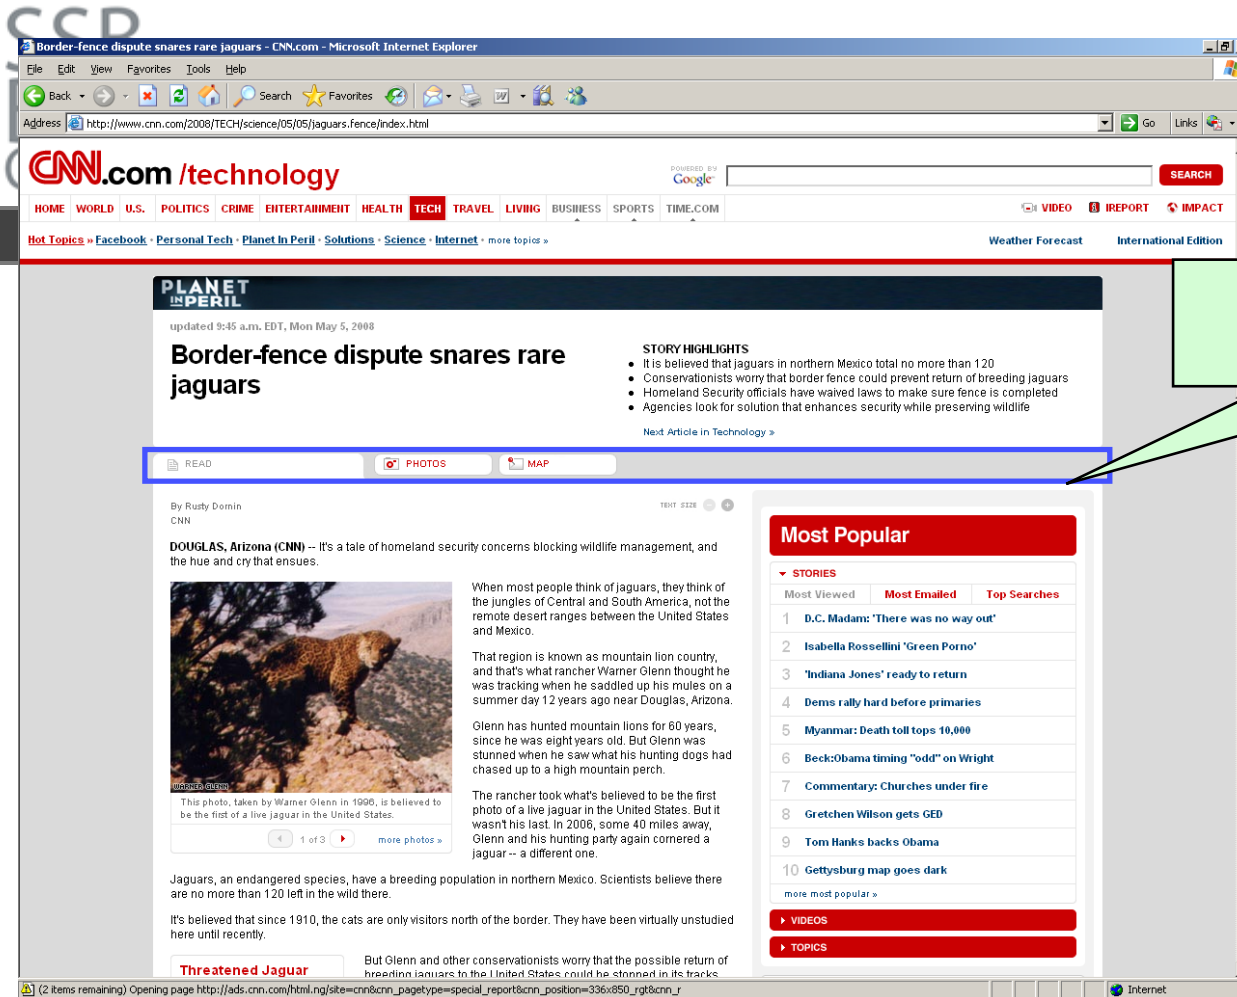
Border-fence dispute snares rare jaguars - CNN.com - Microsoft Internet Explorer

File Edit View Favorites Tools Help

Back Search Favorites

Address http://www.cnn.com/2008/TECH/science/05/05/jaguars.fence/index.html Go Links

CNN.com /technology

POWERED BY Google SEARCH

HOME WORLD U.S. POLITICS CRIME ENTERTAINMENT HEALTH TECH TRAVEL LIVING BUSINESS SPORTS TIME.COM VIDEO IREPORT IMPACT

Hot Topics » Facebook · Personal Tech · Planet In Peril · Solutions · Science · Internet · more topics » Weather Forecast International Edition

PLANET IN PERIL

updated 9:45 a.m. EDT, Mon May 5, 2008

Border-fence dispute snares rare jaguars

STORY HIGHLIGHTS
- It is believed that jaguars in northern Mexico total no more than 120
- Conservationists worry that border fence could prevent return of breeding jaguars
- Homeland Security officials have waived laws to make sure fence is completed
- Agencies look for solution that enhances security while preserving wildlife

Next Article in Technology »

READ PHOTOS MAP

By Rusty Dornin
CNN

TEXT SIZE

DOUGLAS, Arizona (CNN) -- It's a tale of homeland security concerns blocking wildlife management, and the hue and cry that ensues.

WARNER GLENN

This photo, taken by Warner Glenn in 1996, is believed to be the first of a live jaguar in the United States.

1 of 3 more photos »

When most people think of jaguars, they think of the jungles of Central and South America, not the remote desert ranges between the United States and Mexico.

That region is known as mountain lion country, and that's what rancher Warner Glenn thought he was tracking when he saddled up his mules on a summer day 12 years ago near Douglas, Arizona.

Glenn has hunted mountain lions for 60 years, since he was eight years old. But Glenn was stunned when he saw what his hunting dogs had chased up to a high mountain perch.

The rancher took what's believed to be the first photo of a live jaguar in the United States. But it wasn't his last. In 2006, some 40 miles away, Glenn and his hunting party again cornered a jaguar -- a different one.

Jaguars, an endangered species, have a breeding population in northern Mexico. Scientists believe there are no more than 120 left in the wild there.

It's believed that since 1910, the cats are only visitors north of the border. They have been virtually unstudied here until recently.

Threatened Jaguar

But Glenn and other conservationists worry that the possible return of breeding jaguars to the United States could be stopped in its tracks

Most Popular

STORIES
Most Viewed | Most Emailed | Top Searches
1 D.C. Madam: 'There was no way out'
2 Isabella Rossellini 'Green Porno'
3 'Indiana Jones' ready to return
4 Dems rally hard before primaries
5 Myanmar: Death toll tops 10,000
6 Beck:Obama timing "odd" on Wright
7 Commentary: Churches under fire
8 Gretchen Wilson gets GED
9 Tom Hanks backs Obama
10 Gettysburg map goes dark
more most popular »

VIDEOS
TOPICS

(2 items remaining) Opening page http://ads.cnn.com/html.ng/site=cnn&cnn_pagetype=special_report&cnn_position=336x850_rgt&cnn_r Internet